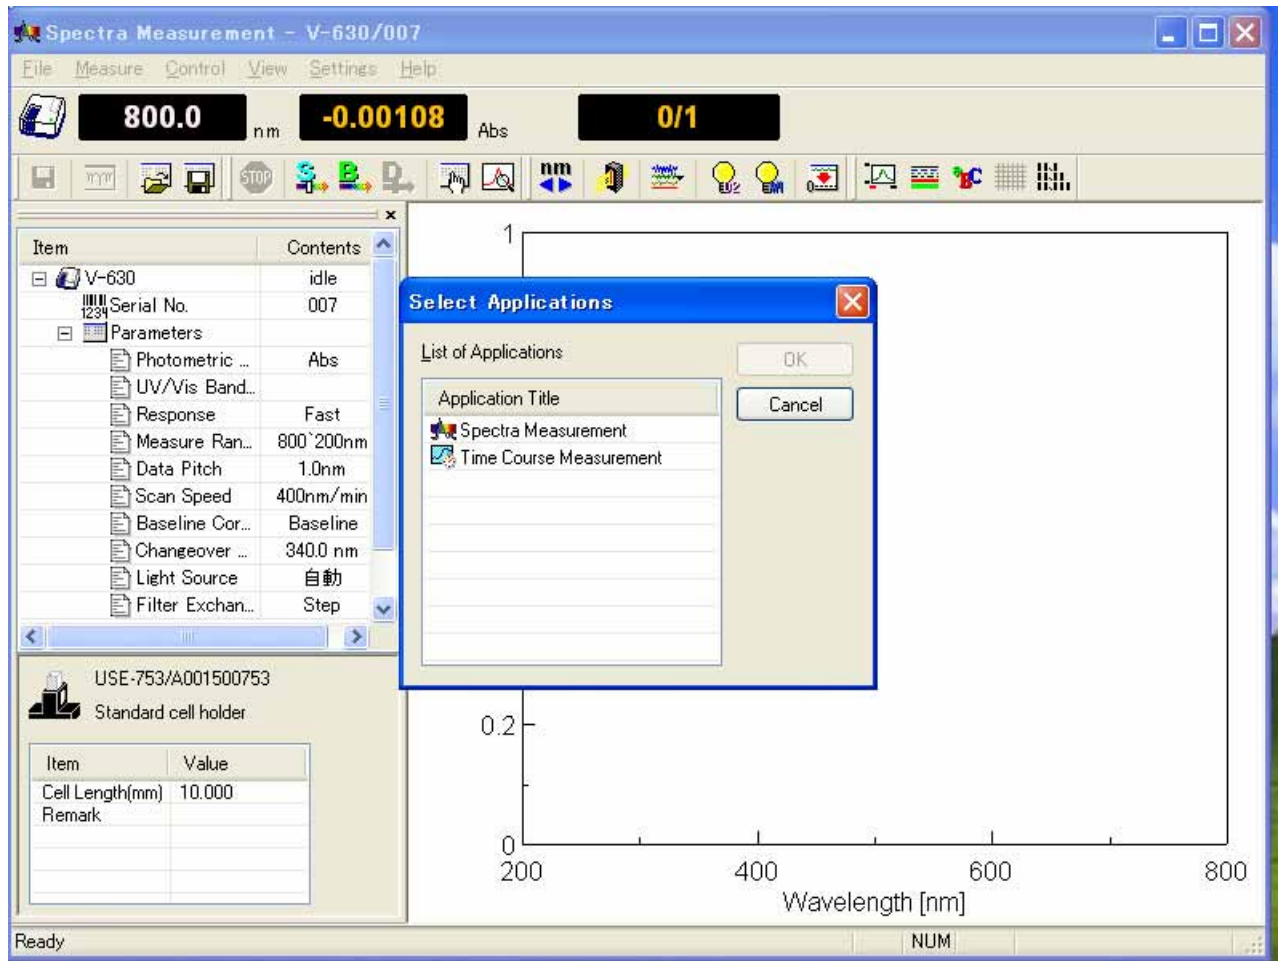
Spectra Measurement - V-630/007

File Measure Control View Settings Help

800.0 nm -0.00108 Abs 0/1

STOP S B D nm

| Item | Contents |
|---|---|
| V-630 | idle |
| Serial No. | 007 |
| Parameters | |
| Photometric ... | Abs |
| UV/Vis Band... | |
| Response | Fast |
| Measure Ran... | 800`200nm |
| Data Pitch | 1.0nm |
| Scan Speed | 400nm/min |
| Baseline Cor... | Baseline |
| Changeover ... | 340.0 nm |
| Light Source | 自動 |
| Filter Exchan... | Step |

USE-753/A001500753
Standard cell holder

| Item | Value |
|---|---|
| Cell Length(mm) | 10.000 |
| Remark | |

Select Applications

List of Applications

OK
Cancel

Application Title
Spectra Measurement
Time Course Measurement

1
0.2
0
200 400 600 800
Wavelength [nm]

Ready NUM